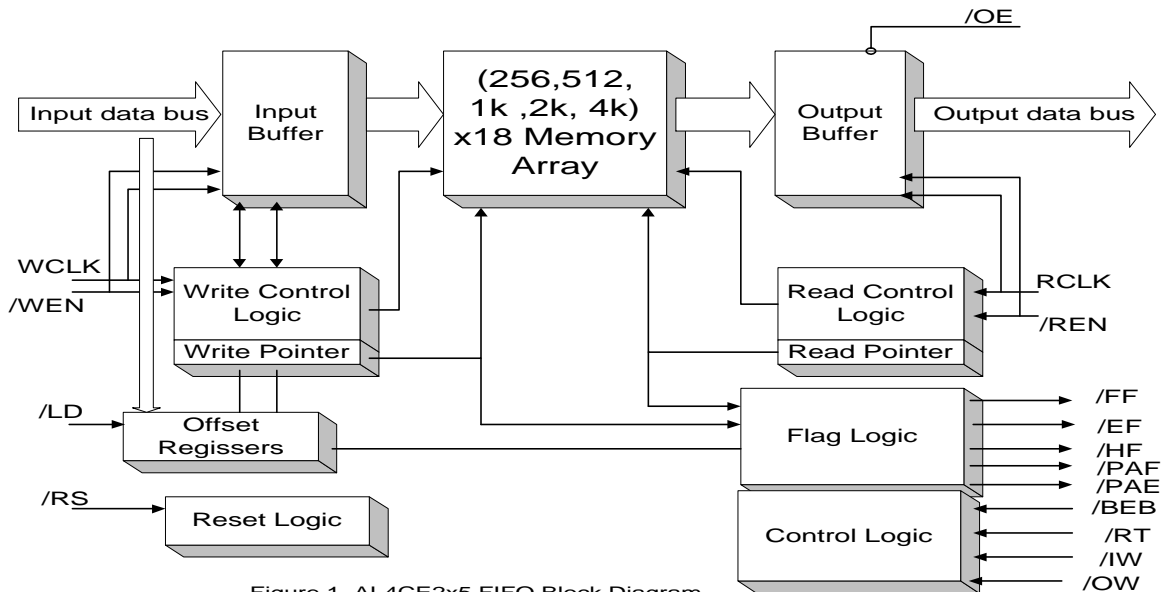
/OE

Input data bus

Input Buffer

(256,512, 1k ,2k, 4k) x18 Memory Array

Output Buffer

Output data bus

WCLK

/WEN

Write Control Logic

Write Pointer

Read Control Logic

Read Pointer

RCLK

/REN

/LD

Offset Regissers

Flag Logic

/FF

/EF

/HF

/PAF

/PAE

/BEB

/RS

Reset Logic

Control Logic

/RT

/IW

/OW

Figure 1. AL4CE3x5 FIFO Block Diagram